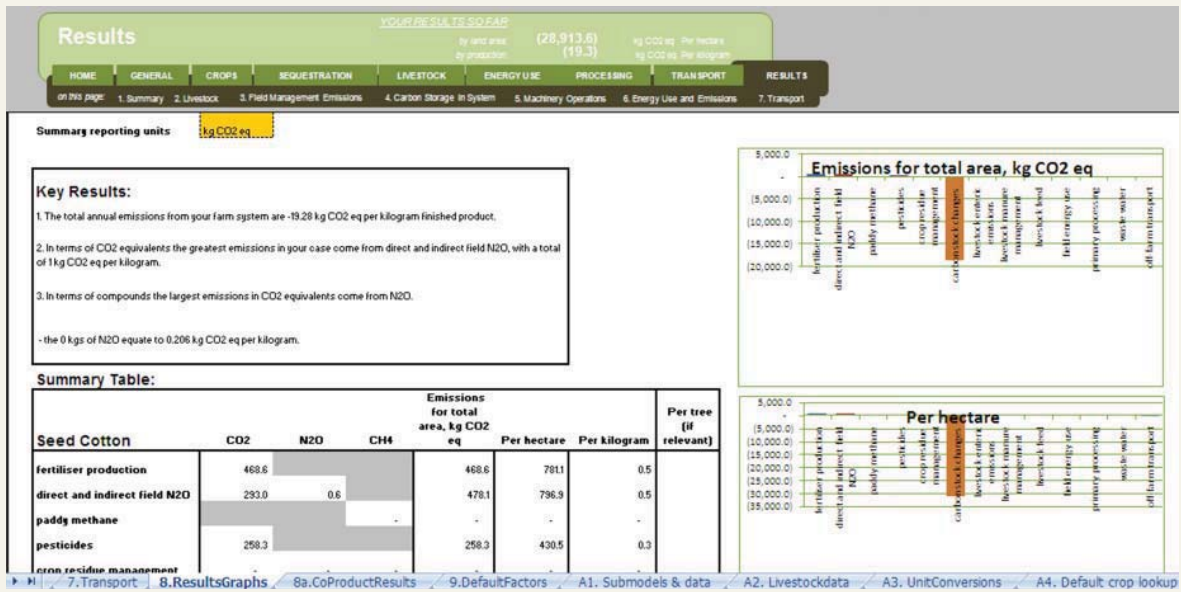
Results

YOUR RESULTS SO FAR

by land area: (28,913.6) kg CO2 eq. Per hectare
by production: (19.3) kg CO2 eq. Per kilogram

HOME GENERAL CROPS SEQUESTRATION LIVESTOCK ENERGY USE PROCESSING TRANSPORT RESULTS

on this page: 1. Summary 2. Livestock 3. Field Management Emissions 4. Carbon Storage in System 5. Machinery Operations 6. Energy Use and Emissions 7. Transport

Summary reporting units kg CO2 eq

Key Results:

1. The total annual emissions from your farm system are -19.28 kg CO2 eq per kilogram finished product.

2. In terms of CO2 equivalents the greatest emissions in your case come from direct and indirect field N2O, with a total of 1 kg CO2 eq per kilogram.

3. In terms of compounds the largest emissions in CO2 equivalents come from N2O.

- the 0 kgs of N2O equate to 0.206 kg CO2 eq per kilogram.

Summary Table:

| Seed Cotton | CO2 | N2O | CH4 | Emissions for total area, kg CO2 eq | Per hectare | Per kilogram | Per tree (if relevant) |
|---|---|---|---|---|---|---|---|
| fertiliser production | 468.6 | | | 468.6 | 781.1 | 0.5 | |
| direct and indirect field N2O | 293.0 | 0.6 | | 478.1 | 796.9 | 0.5 | |
| paddy methane | | | - | - | - | - | |
| pesticides | 258.3 | | | 258.3 | 430.5 | 0.3 | |
| crop residue management | | | | | | | |

Emissions for total area, kg CO2 eq

5,000.0
-
(5,000.0)
(10,000.0)
(15,000.0)
(20,000.0)

fertiliser production
direct and indirect field N2O
paddy methane
pesticides
crop residue management
carbon stock changes
livestock enteric emissions
livestock manure management
livestock feed
field energy use
primary processing
waste water
off farm transport

Per hectare

5,000.0
-
(5,000.0)
(10,000.0)
(15,000.0)
(20,000.0)
(25,000.0)
(30,000.0)
(35,000.0)

fertiliser production
direct and indirect field N2O
paddy methane
pesticides
crop residue management
carbon stock changes
livestock enteric emissions
livestock manure management
livestock feed
field energy use
primary processing
waste water
off farm transport

7.Transport 8.ResultsGraphs 8a.CoProductResults 9.DefaultFactors A1. Submodels & data A2. Livestockdata A3. UnitConversions A4. Default crop lookup